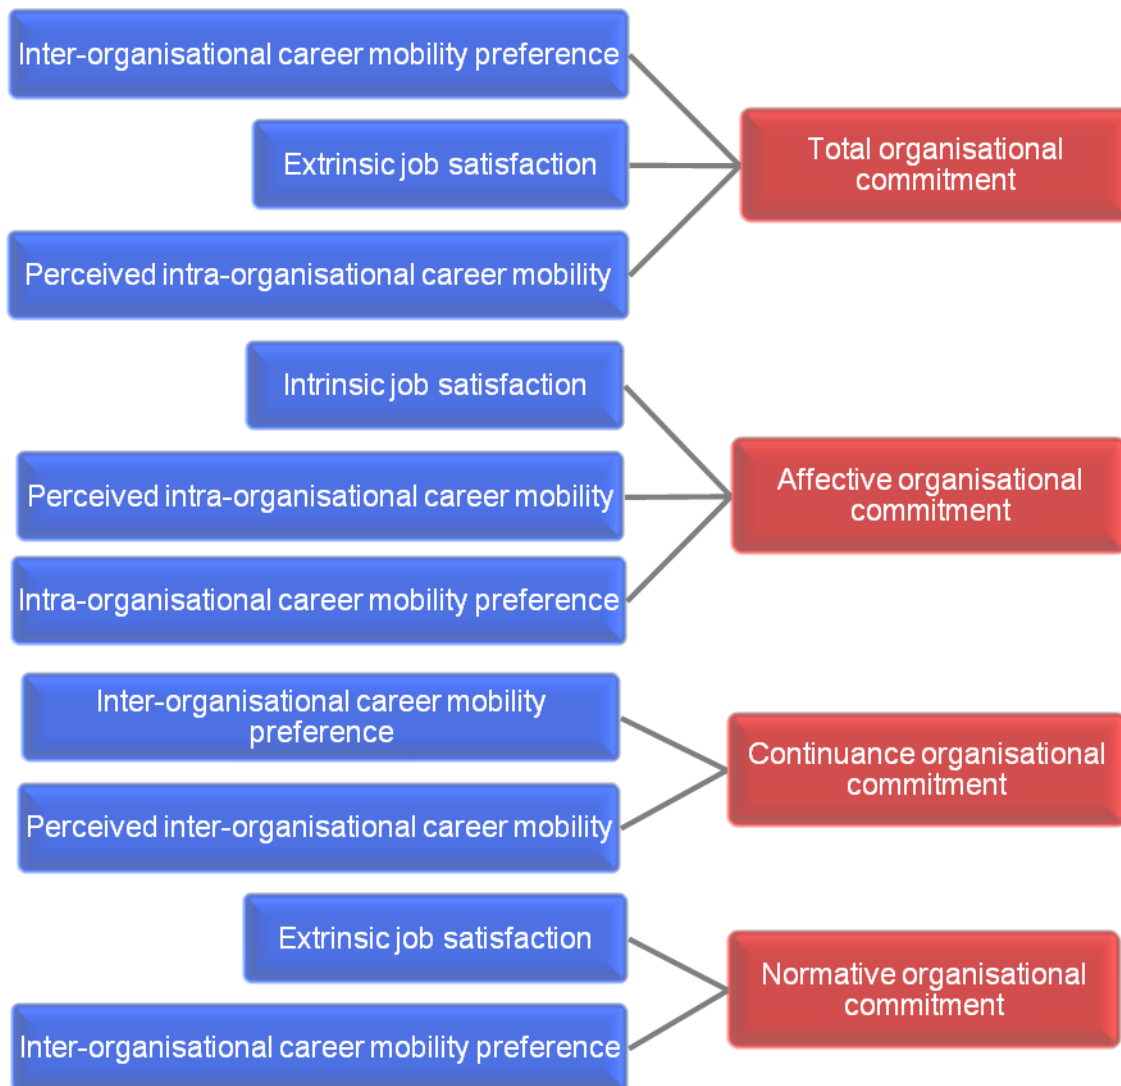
Inter-organisational career mobility preference

Extrinsic job satisfaction

Perceived intra-organisational career mobility

Total organisational commitment

Intrinsic job satisfaction

Perceived intra-organisational career mobility

Intra-organisational career mobility preference

Affective organisational commitment

Inter-organisational career mobility preference

Perceived inter-organisational career mobility

Continuance organisational commitment

Extrinsic job satisfaction

Inter-organisational career mobility preference

Normative organisational commitment